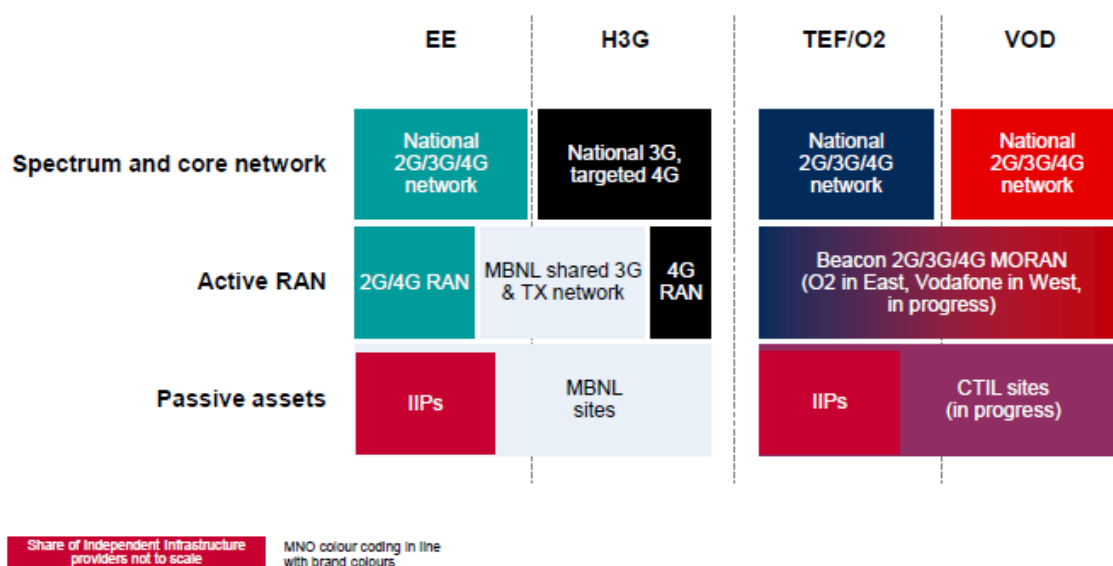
EE

H3G

TEF/O2

VOD

Spectrum and core network

National 2G/3G/4G network

National 3G, targeted 4G

National 2G/3G/4G network

National 2G/3G/4G network

Active RAN

2G/4G RAN

MBNL shared 3G & TX network

4G RAN

Beacon 2G/3G/4G MORAN (O2 in East, Vodafone in West, in progress)

Passive assets

IIPs

MBNL sites

IIPs

CTIL sites (in progress)

Share of independent infrastructure providers not to scale

MNO colour coding in line with brand colours